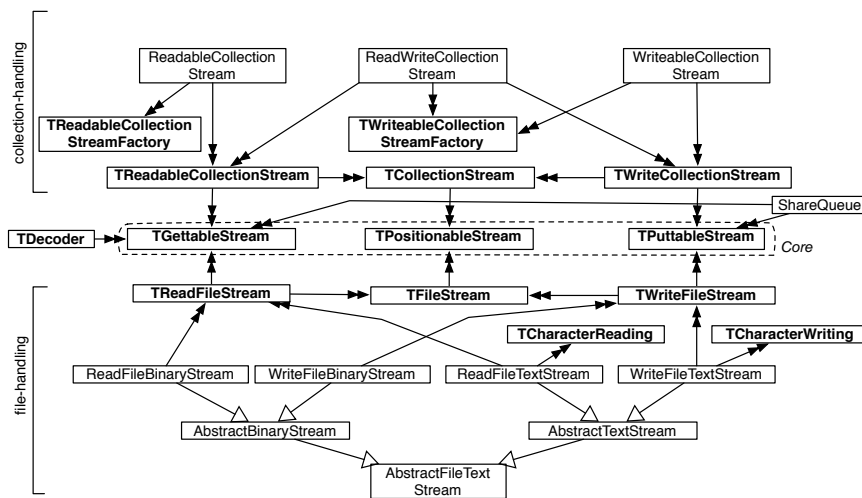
collection-handling

ReadableCollection Stream

ReadWriteCollection Stream

WriteableCollection Stream

TReadableCollection StreamFactory

TWriteableCollection StreamFactory

TReadableCollectionStream

TCollectionStream

TWriteCollectionStream

ShareQueue

TDecoder

TGettableStream

TPositionableStream

TPuttableStream

Core

TReadFileStream

TFileStream

TWriteFileStream

file-handling

TCharacterReading

TCharacterWriting

ReadFileBinaryStream

WriteFileBinaryStream

ReadFileTextStream

WriteFileTextStream

AbstractBinaryStream

AbstractTextStream

AbstractFileText Stream